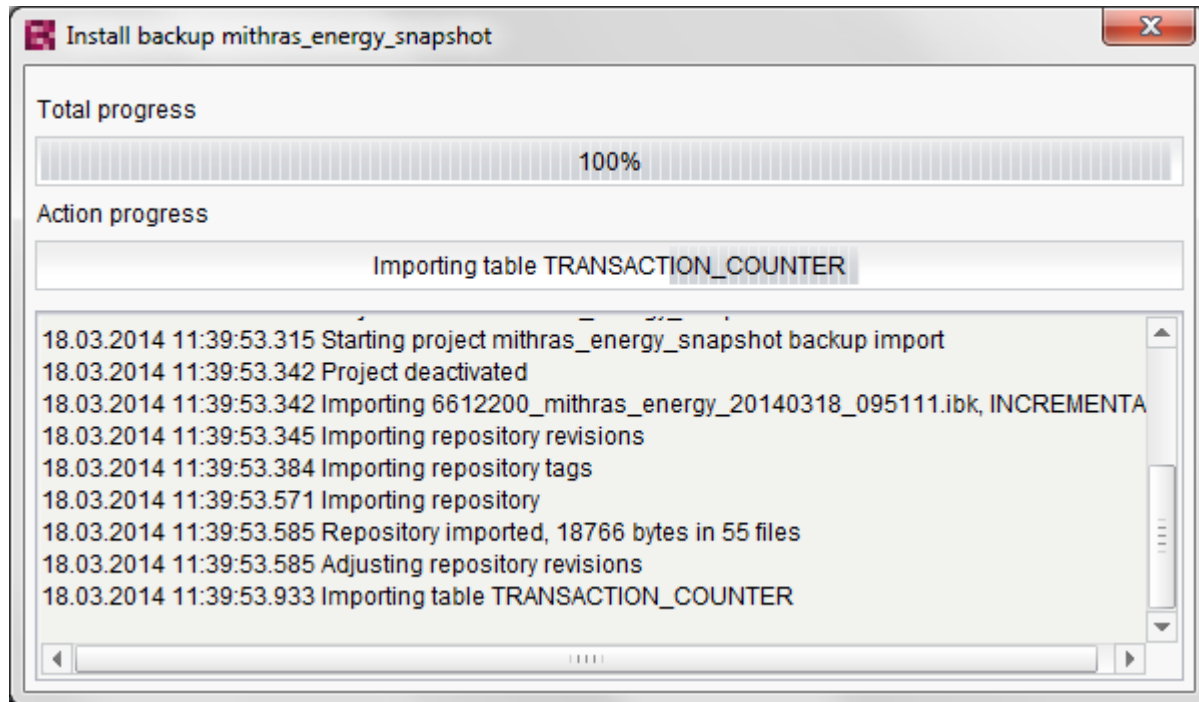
Install backup mithras_energy_snapshot

Total progress

100%

Action progress

Importing table TRANSACTION_COUNTER

18.03.2014 11:39:53.315 Starting project mithras_energy_snapshot backup import
18.03.2014 11:39:53.342 Project deactivated
18.03.2014 11:39:53.342 Importing 6612200_mithras_energy_20140318_095111.ibk, INCREMENTA
18.03.2014 11:39:53.345 Importing repository revisions
18.03.2014 11:39:53.384 Importing repository tags
18.03.2014 11:39:53.571 Importing repository
18.03.2014 11:39:53.585 Repository imported, 18766 bytes in 55 files
18.03.2014 11:39:53.585 Adjusting repository revisions
18.03.2014 11:39:53.933 Importing table TRANSACTION_COUNTER